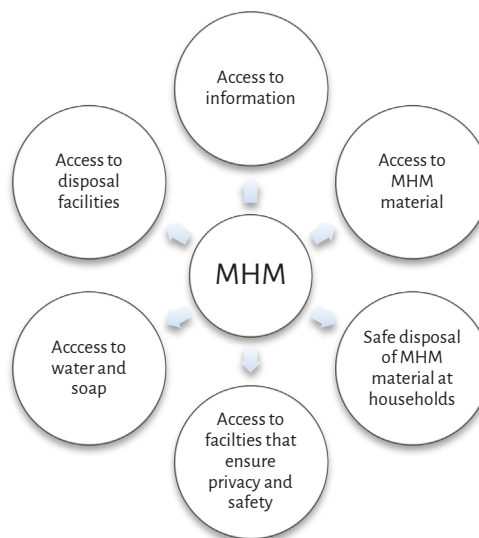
Access to information

Access to disposal facilities

Access to MHM material

MHM

Acccess to water and soap

Safe disposal of MHM material at households

Access to facilties that ensure privacy and safety